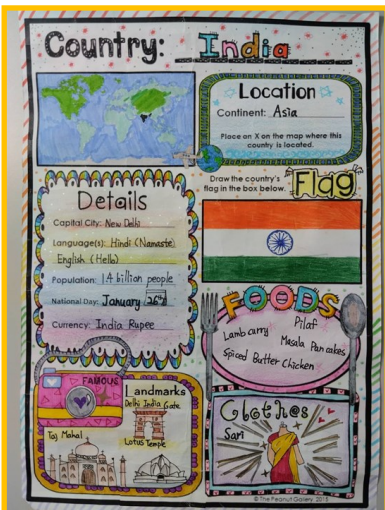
Country: India

Location
Continent: Asia

Place on X on the map where this country is located.

Draw the country's flag in the box below.

Flag

Details
Capital City: New Delhi
Language(s): Hindi (Namaste) English (Hello)
Population: 1.4 billion people
National Day: January 26th
Currency: India Rupee

FOODS
Lamb curry
Pilaf
Masala Pancakes
Spiced Butter Chicken

FAMOUS
Landmarks
Delhi India Gate
Lotus Temple
Taj Mahal

Clothes
Sari

© The Peanut Gallery 2015